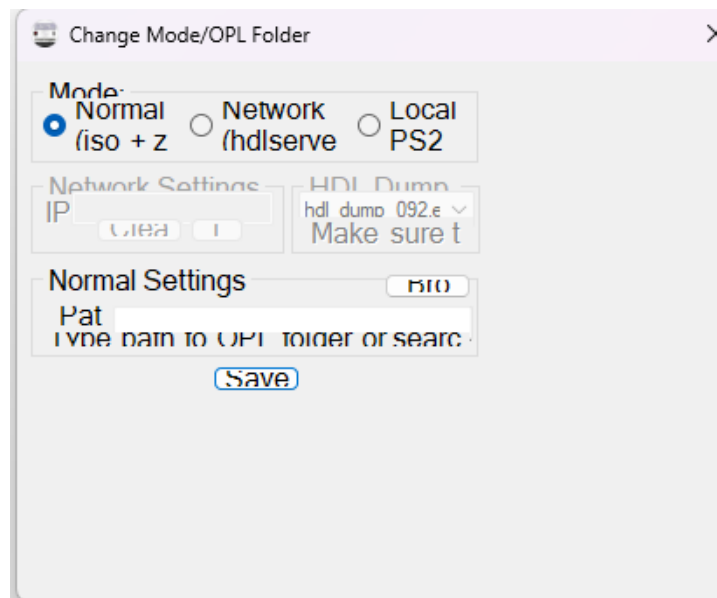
Change Mode/OPL Folder

Mode:
Normal (iso + z
Network (hdlserve
Local PS2

Network Settings
IP
Clea
T

HDL Dump
hdl_dump_092.e
Make sure t

Normal Settings
Bro
Pat
Type path to OPL folder or searc

Save